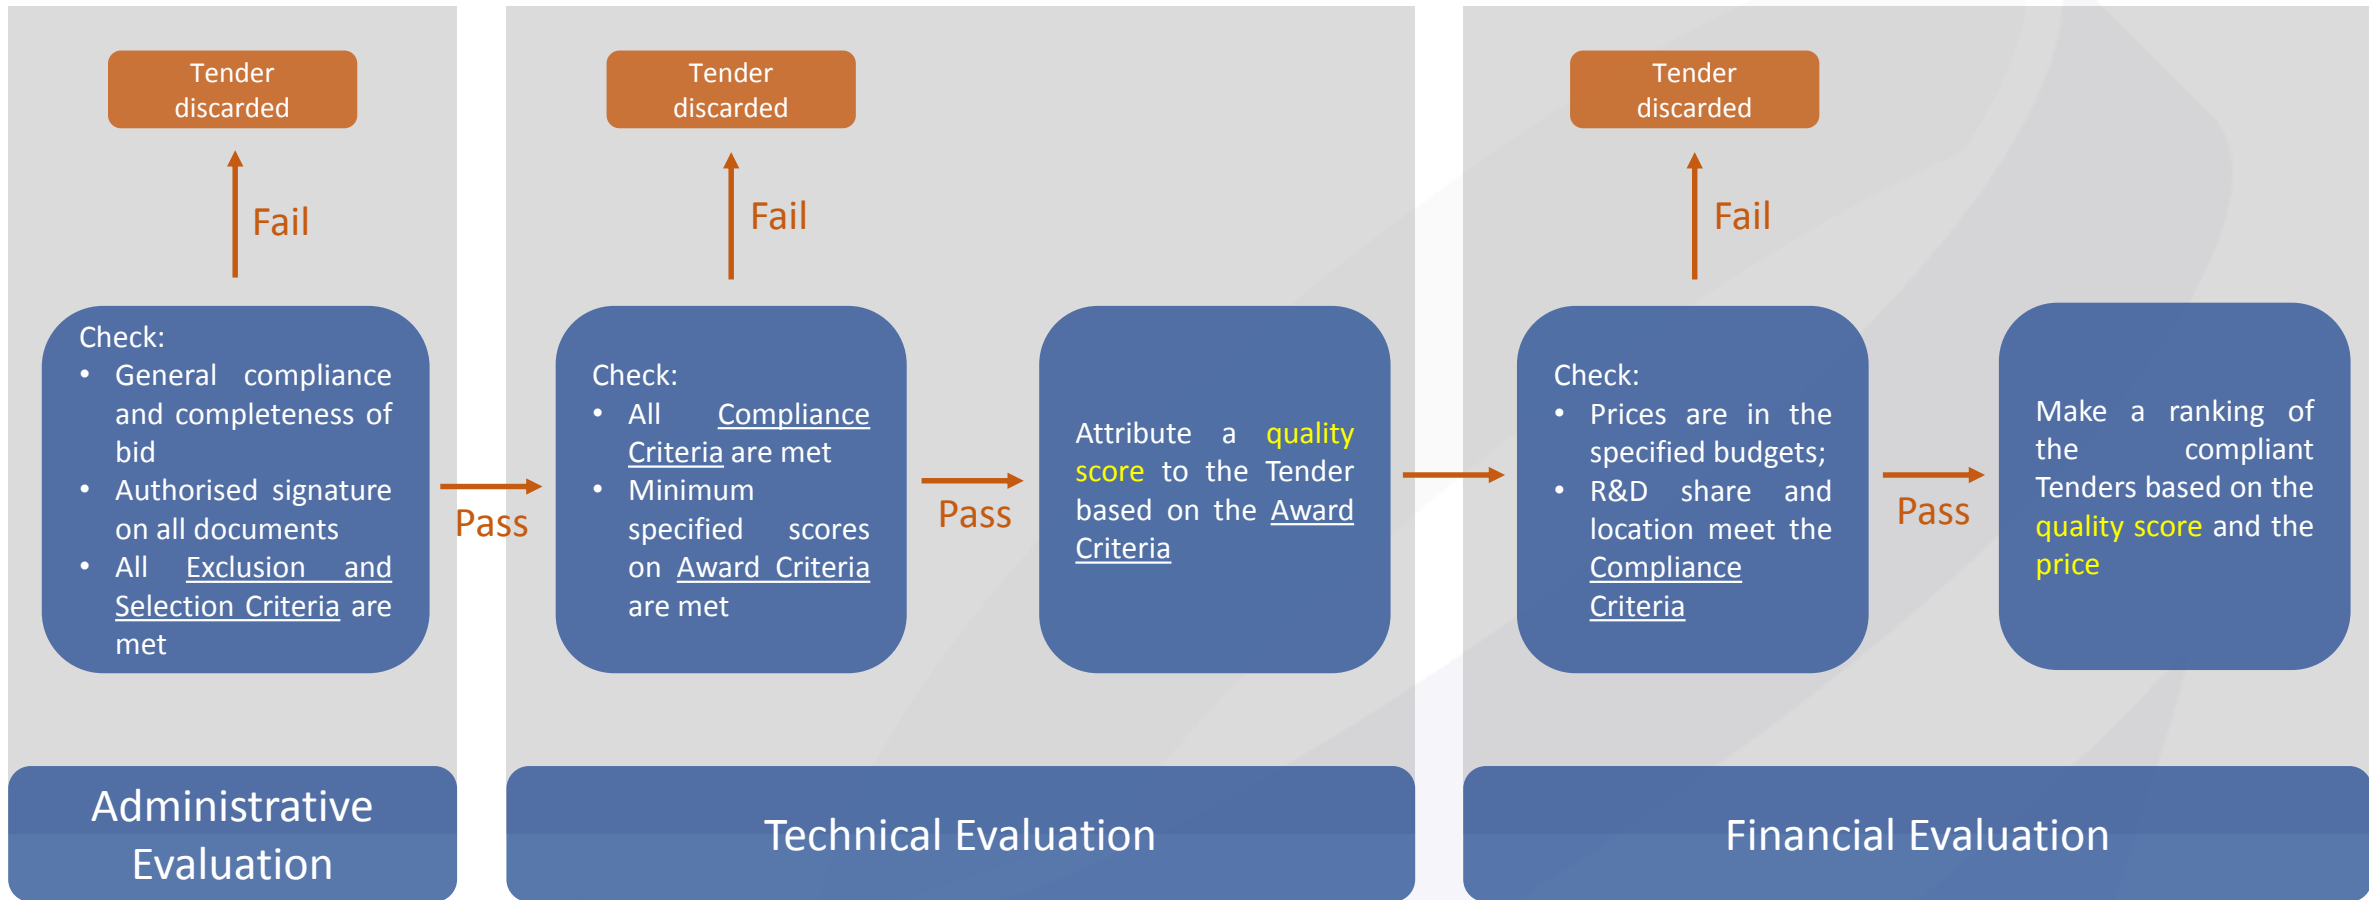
Tender discarded

Fail

Check:
• General compliance and completeness of bid
• Authorised signature on all documents
• All Exclusion and Selection Criteria are met

Pass

Administrative Evaluation

Tender discarded

Fail

Check:
• All Compliance Criteria are met
• Minimum specified scores on Award Criteria are met

Pass

Attribute a quality score to the Tender based on the Award Criteria

Technical Evaluation

Tender discarded

Fail

Check:
• Prices are in the specified budgets;
• R&D share and location meet the Compliance Criteria

Pass

Make a ranking of the compliant Tenders based on the quality score and the price

Financial Evaluation